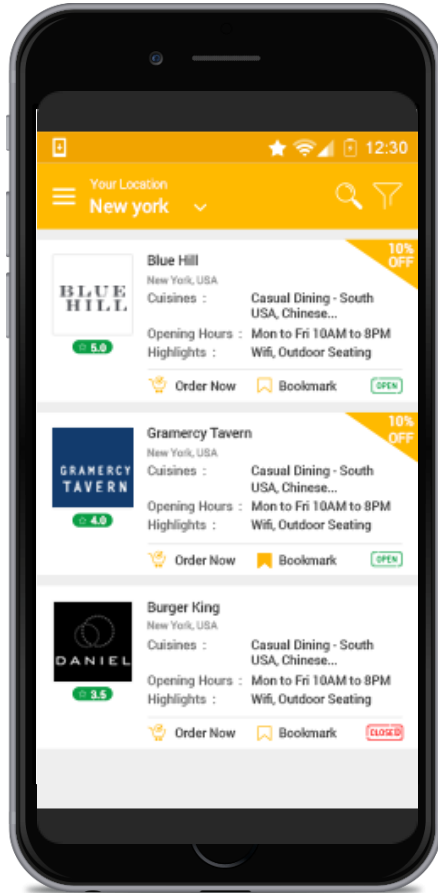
12:30

Your Location
New york

10% OFF
BLUE HILL
5.0
Blue Hill
New York, USA
Cuisines : Casual Dining - South USA, Chinese...
Opening Hours : Mon to Fri 10AM to 8PM
Highlights : Wifi, Outdoor Seating
Order Now
Bookmark
OPEN

10% OFF
GRAMERCY TAVERN
4.0
Gramercy Tavern
New York, USA
Cuisines : Casual Dining - South USA, Chinese...
Opening Hours : Mon to Fri 10AM to 8PM
Highlights : Wifi, Outdoor Seating
Order Now
Bookmark
OPEN

DANIEL
3.5
Burger King
New York, USA
Cuisines : Casual Dining - South USA, Chinese...
Opening Hours : Mon to Fri 10AM to 8PM
Highlights : Wifi, Outdoor Seating
Order Now
Bookmark
CLOSED